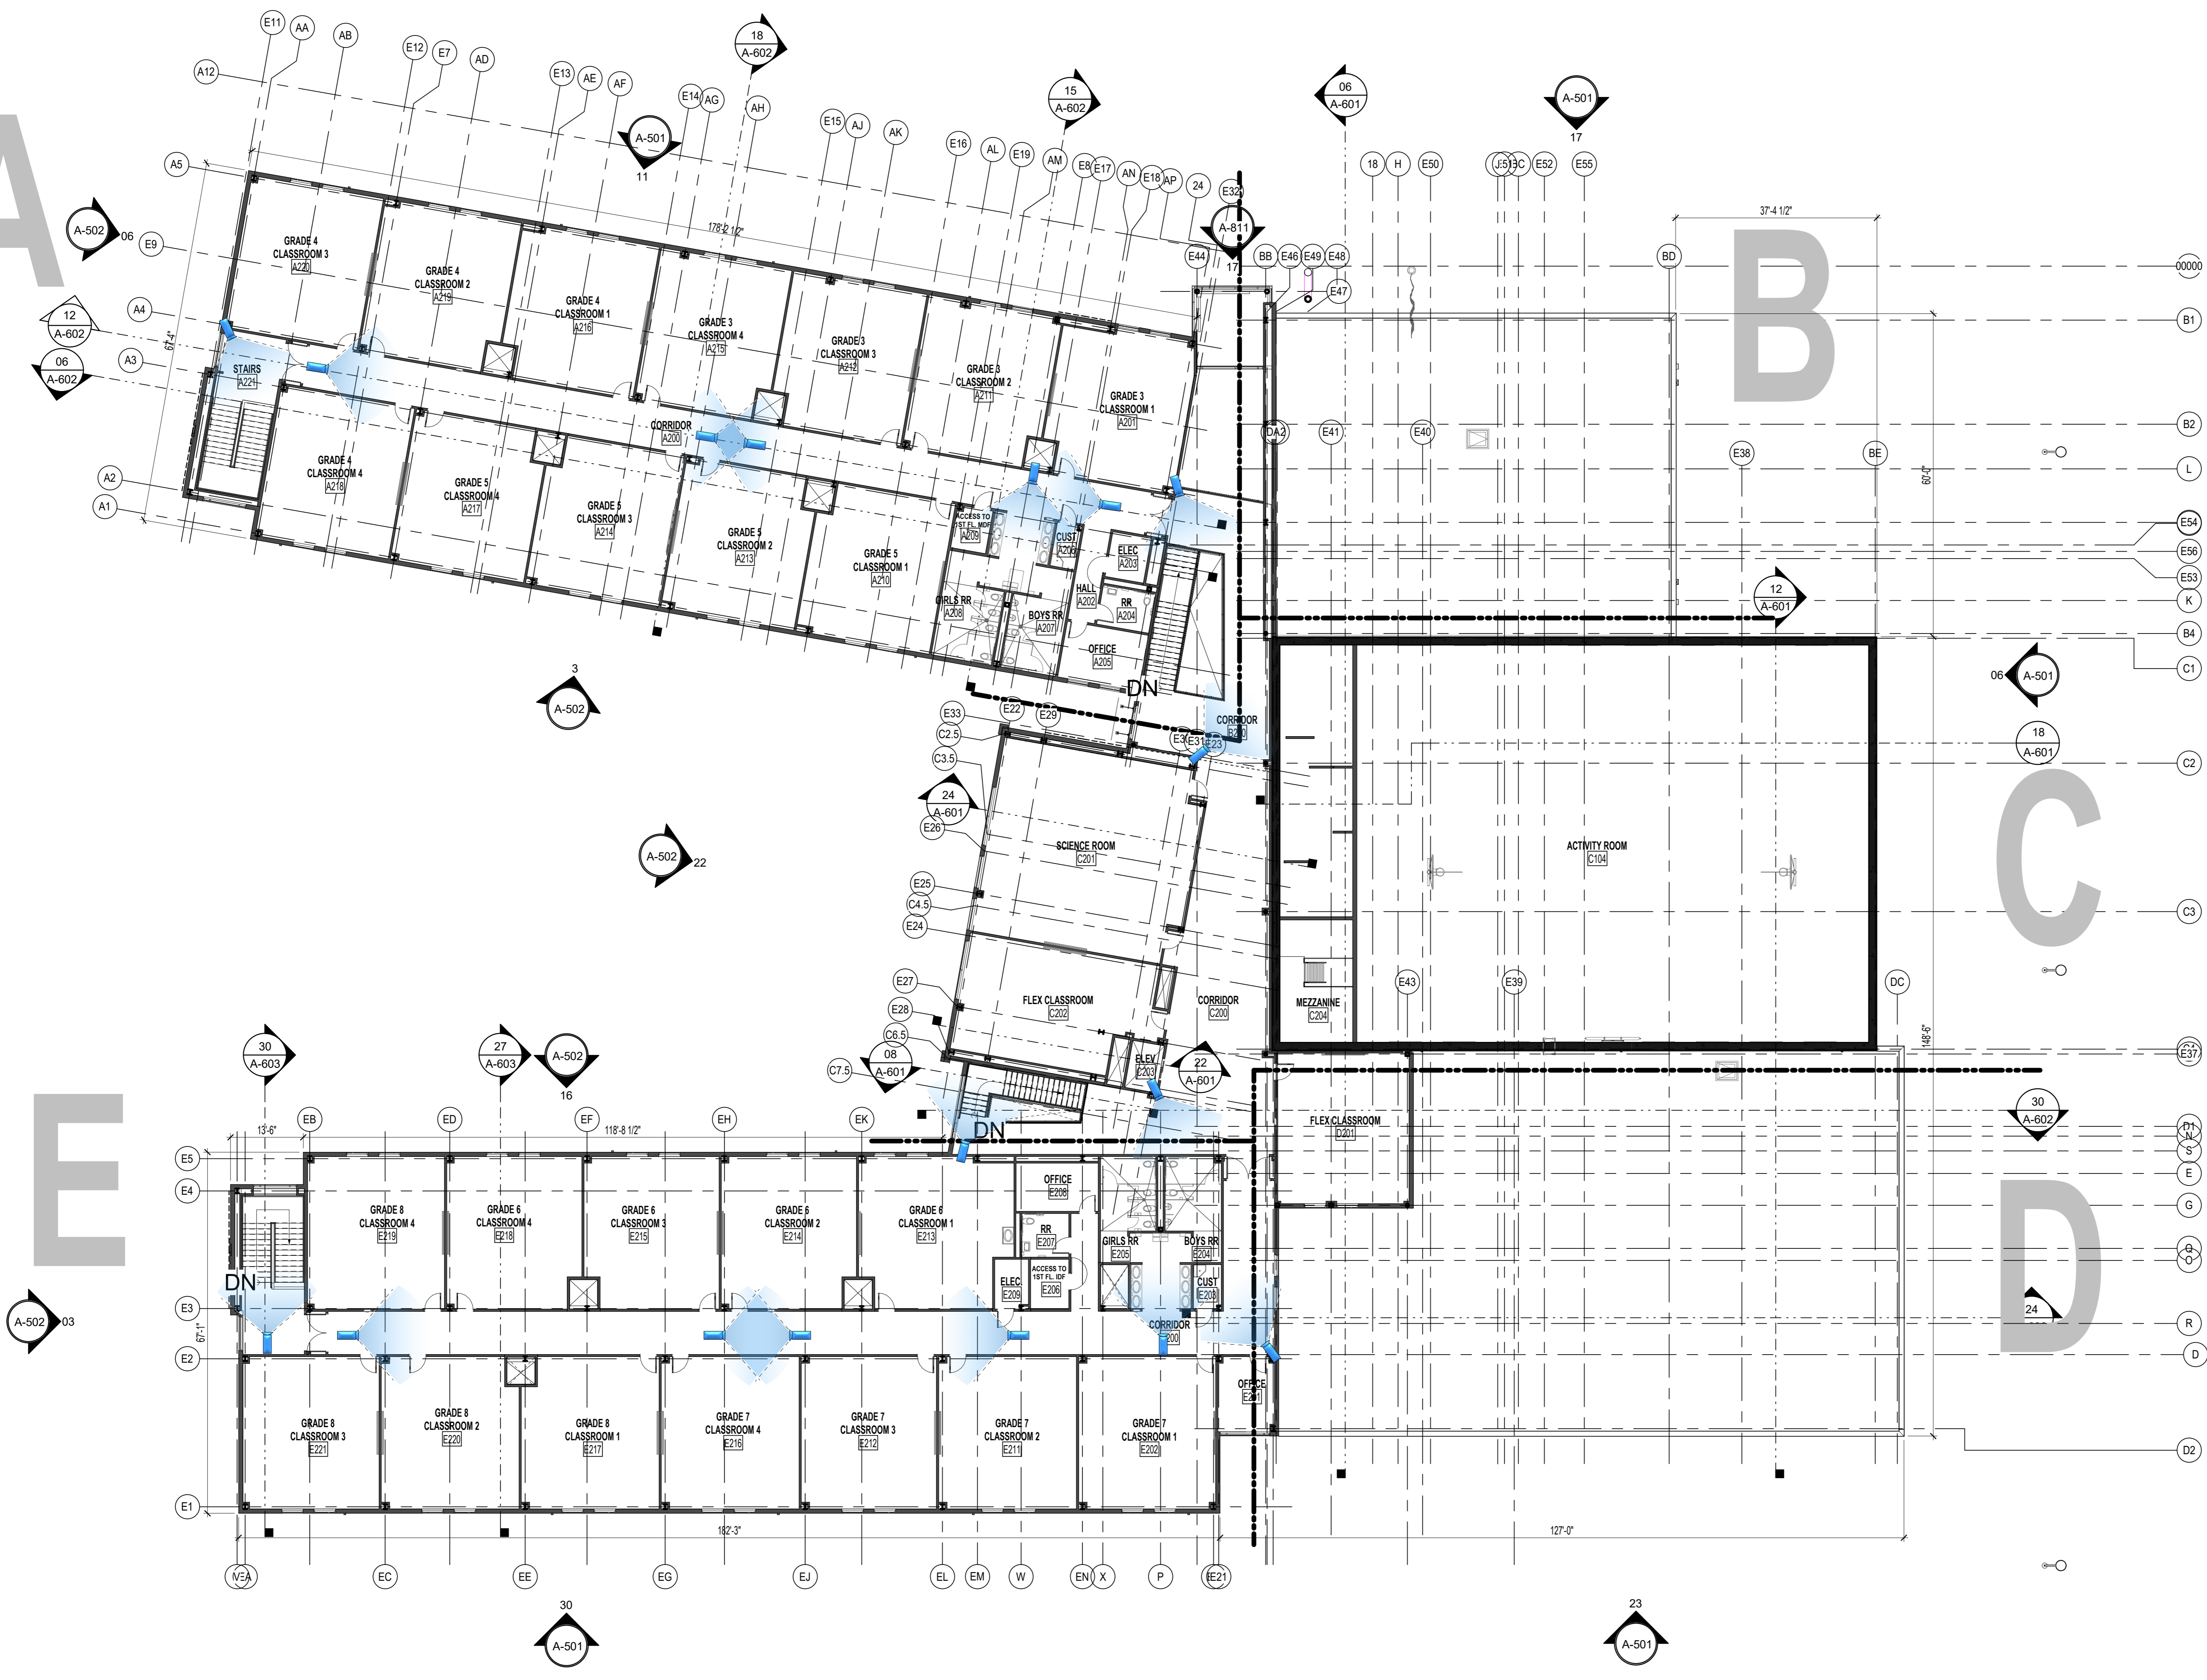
A

B

C

D

E

E11 AA AB E12 E7 AD E13 AE AF E14 AG AH E15 AJ AK E16 AL E19 AM E8 E17 AN E18 AP 24 E32

A12

18
A-602

15
A-602

06
A-601

A-501
17

A-501
11

A5

A-502 06

E9

12
A-602

A4

06
A-602

A3

A2

A1

178'-2 1/2"

67'-4"

A-811
17

E44 BB E46 E49 E48 E47

18 H E50 J E51 C E52 E55

37'-4 1/2"

BD

00000

B1

B2

L

E54

E56

E53

K

B4

C1

C2

C3

E37

D1
N
S
E
G
Q
O
R
D
D2

DA2 E41 E40 E38 BE

60'-0"

12
A-601

06 A-501

18
A-601

30
A-602

GRADE 4
CLASSROOM 3
A222

GRADE 4
CLASSROOM 2
A219

GRADE 4
CLASSROOM 1
A216

GRADE 3
CLASSROOM 4
A215

GRADE 3
CLASSROOM 3
A212

GRADE 3
CLASSROOM 2
A211

GRADE 3
CLASSROOM 1
A201

STAIRS
A221

CORRIDOR
A200

GRADE 4
CLASSROOM 4
A218

GRADE 5
CLASSROOM 4
A217

GRADE 5
CLASSROOM 3
A214

GRADE 5
CLASSROOM 2
A213

GRADE 5
CLASSROOM 1
A210

ACCESS TO
1ST FL. MDF
A209

CUST
A206

ELEC
A203

HALL
A202

RR
A204

GIRLS RR
A208

BOYS RR
A207

OFFICE
A205

DN

3
A-502

E33 E22 E29

C2.5

C3.5

CORRIDOR
B200

E31 E23

24
A-601

E26

A-502 22

SCIENCE ROOM
C201

ACTIVITY ROOM
C104

E25

C4.5

E24

E27

E28

C6.5

FLEX CLASSROOM
C202

CORRIDOR
C200

MEZZANINE
C204

E43 E39 DC

148'-6"

08
A-601

C7.5

ELEV
C203

22
A-601

30
A-603

27
A-603

A-502
16

DN

FLEX CLASSROOM
D201

EB ED EF EH EK

13'-6"

118'-8 1/2"

E5

E4

GRADE 8
CLASSROOM 4
E219

GRADE 6
CLASSROOM 4
E218

GRADE 6
CLASSROOM 3
E215

GRADE 6
CLASSROOM 2
E214

GRADE 6
CLASSROOM 1
E213

OFFICE
E208

RR
E207

ELEC
E209

ACCESS TO
1ST FL. IDF
E206

GIRLS RR
E205

BOYS RR
E204

CUST
E203

CORRIDOR
E200

DN

A-502 03

E3

67'-1"

E2

OFFICE
E201

GRADE 8
CLASSROOM 3
E221

GRADE 8
CLASSROOM 2
E220

GRADE 8
CLASSROOM 1
E217

GRADE 7
CLASSROOM 4
E216

GRADE 7
CLASSROOM 3
E212

GRADE 7
CLASSROOM 2
E211

GRADE 7
CLASSROOM 1
E202

24

E1

182'-3"

127'-0"

VEA EC EE EG EJ EL EM W EN X P E21

30
A-501

23
A-501